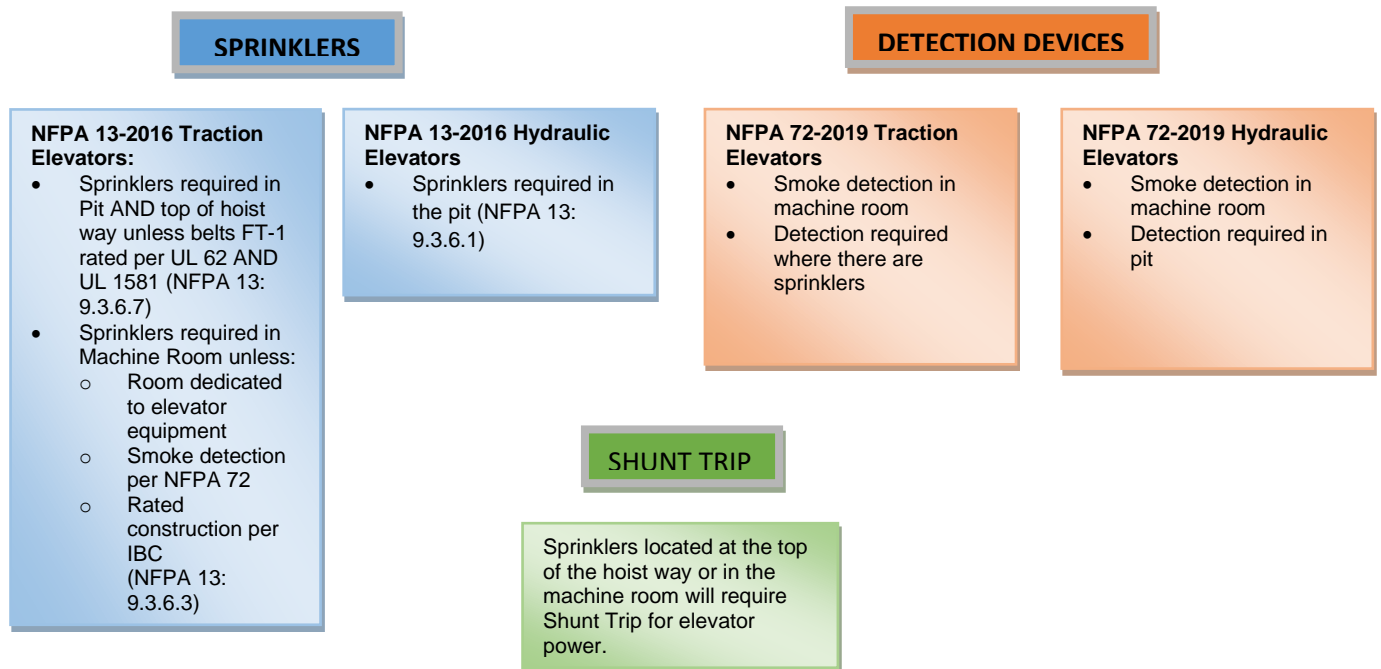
SPRINKLERS

NFPA 13-2016 Traction Elevators:
- Sprinklers required in Pit AND top of hoist way unless belts FT-1 rated per UL 62 AND UL 1581 (NFPA 13: 9.3.6.7)
- Sprinklers required in Machine Room unless:
  - Room dedicated to elevator equipment
  - Smoke detection per NFPA 72
  - Rated construction per IBC (NFPA 13: 9.3.6.3)

NFPA 13-2016 Hydraulic Elevators
- Sprinklers required in the pit (NFPA 13: 9.3.6.1)

DETECTION DEVICES

NFPA 72-2019 Traction Elevators
- Smoke detection in machine room
- Detection required where there are sprinklers

NFPA 72-2019 Hydraulic Elevators
- Smoke detection in machine room
- Detection required in pit

SHUNT TRIP

Sprinklers located at the top of the hoist way or in the machine room will require Shunt Trip for elevator power.